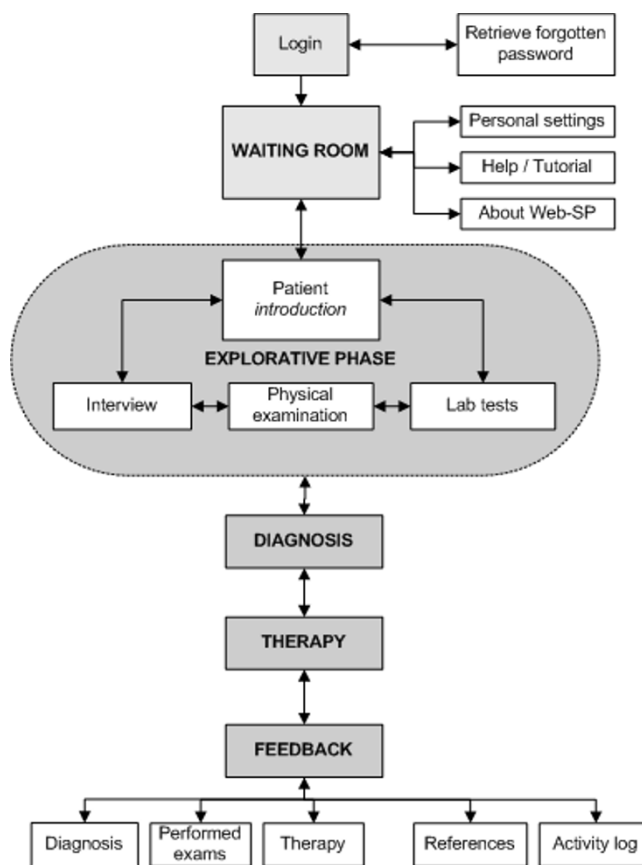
Login

Retrieve forgotten password

WAITING ROOM

Personal settings

Help / Tutorial

About Web-SP

Patient *introduction*

EXPLORATIVE PHASE

Interview

Physical examination

Lab tests

DIAGNOSIS

THERAPY

FEEDBACK

Diagnosis

Performed exams

Therapy

References

Activity log